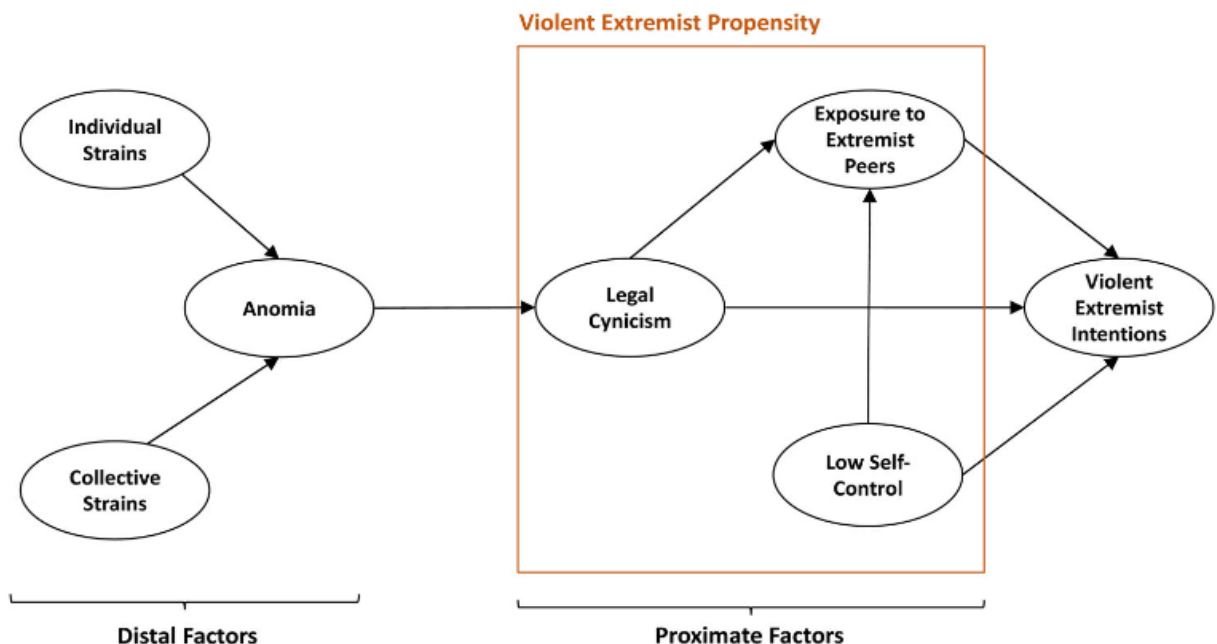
Violent Extremist Propensity

Individual Strains

Anomia

Collective Strains

Legal Cynicism

Exposure to Extremist Peers

Low Self-Control

Violent Extremist Intentions

Distal Factors

Proximate Factors